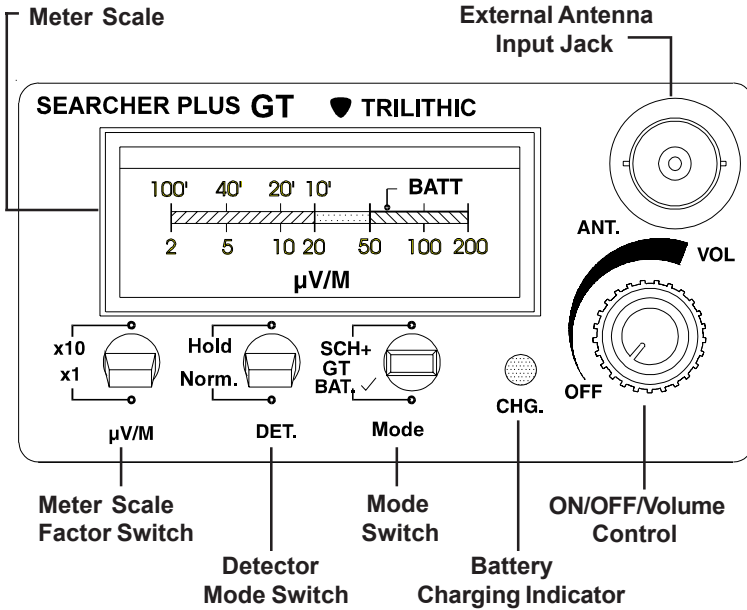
Meter Scale

External Antenna
Input Jack

SEARCHER PLUS GT

TRILITHIC

100'
40'
20'
10'
BATT

2
5
10
20
50
100
200

μV/M

ANT.

VOL

OFF

x10
x1

Hold
Norm.

SCH+
GT
BAT. ✓

CHG.

μV/M

DET.

Mode

Meter Scale
Factor Switch

Detector
Mode Switch

Mode
Switch

Battery
Charging Indicator

ON/OFF/Volume
Control